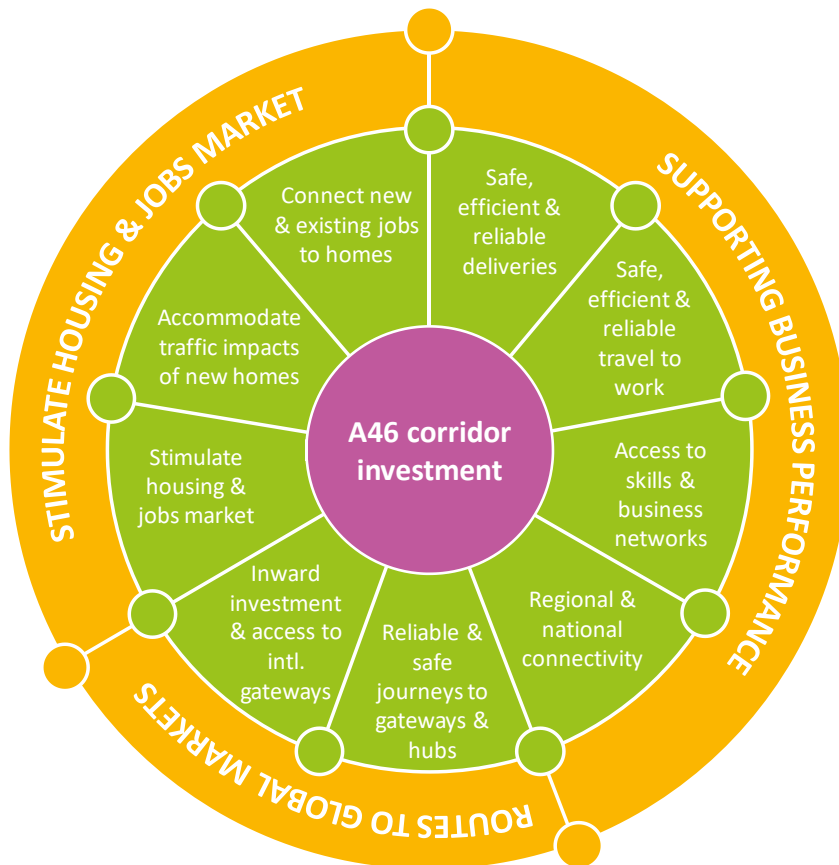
STIMULATE HOUSING & JOBS MARKET

SUPPORTING BUSINESS PERFORMANCE

ROUTES TO GLOBAL MARKETS

A46 corridor investment

Connect new & existing jobs to homes

Safe, efficient & reliable deliveries

Safe, efficient & reliable travel to work

Access to skills & business networks

Regional & national connectivity

Reliable & safe journeys to gateways & hubs

Inward investment & access to intl. gateways

Stimulate housing & jobs market

Accommodate traffic impacts of new homes